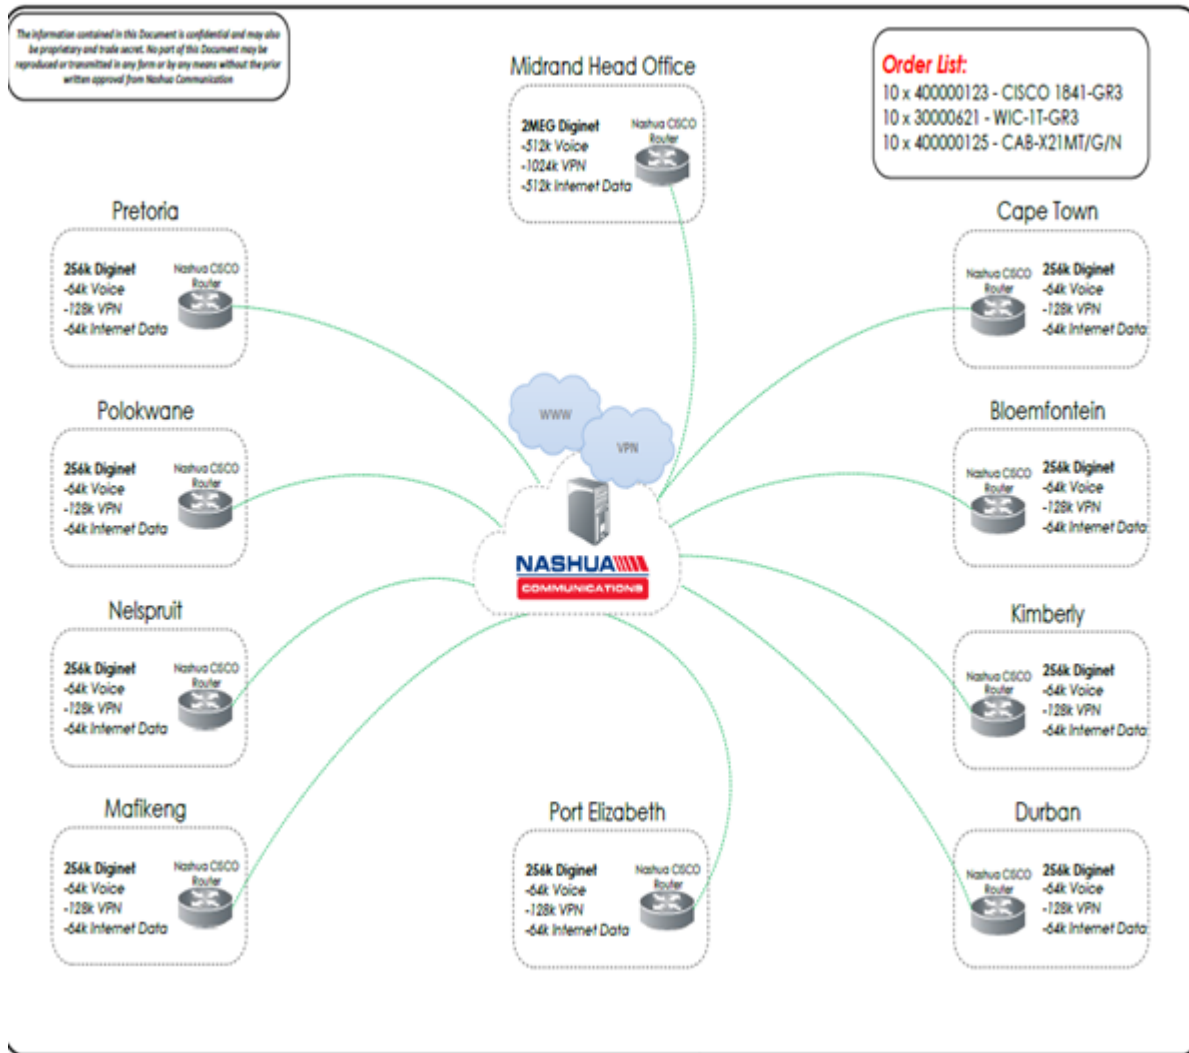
The information contained in this Document is confidential and may also be proprietary and trade secret. No part of this Document may be reproduced or transmitted in any form or by any means without the prior written approval from Nashua Communication

Midrand Head Office

2MEG Diginet
-512k Voice
-1024k VPN
-512k Internet Data

Nashua CISCO Router

Order List:
10 x 400000123 - CISCO 1841-GR3
10 x 30000621 - WIC-1T-GR3
10 x 400000125 - CAB-X21MT/G/N

Pretoria

256k Diginet
-64k Voice
-128k VPN
-64k Internet Data

Nashua CISCO Router

Cape Town

Nashua CISCO Router

256k Diginet
-64k Voice
-128k VPN
-64k Internet Data

Polokwane

256k Diginet
-64k Voice
-128k VPN
-64k Internet Data

Nashua CISCO Router

WWW

VPN

Bloemfontein

Nashua CISCO Router

256k Diginet
-64k Voice
-128k VPN
-64k Internet Data

NASHUA
COMMUNICATIONS

Nelspruit

256k Diginet
-64k Voice
-128k VPN
-64k Internet Data

Nashua CISCO Router

Kimberly

Nashua CISCO Router

256k Diginet
-64k Voice
-128k VPN
-64k Internet Data

Mafikeng

256k Diginet
-64k Voice
-128k VPN
-64k Internet Data

Nashua CISCO Router

Port Elizabeth

256k Diginet
-64k Voice
-128k VPN
-64k Internet Data

Nashua CISCO Router

Durban

Nashua CISCO Router

256k Diginet
-64k Voice
-128k VPN
-64k Internet Data